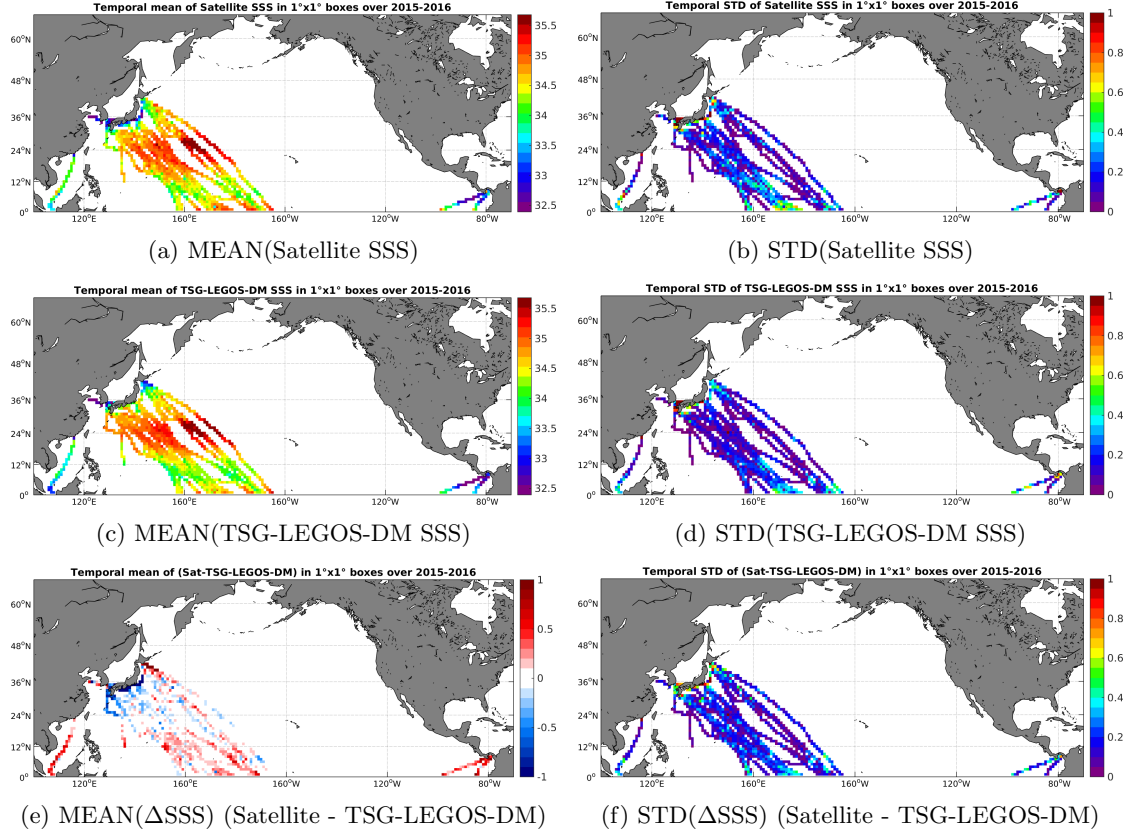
Temporal mean of Satellite SSS in 1°x1° boxes over 2015-2016

60°N
48°N
36°N
24°N
12°N
0°
120°E
160°E
160°W
120°W
80°W

35.5
35
34.5
34
33.5
33
32.5

(a) MEAN(Satellite SSS)

Temporal STD of Satellite SSS in 1°x1° boxes over 2015-2016

60°N
48°N
36°N
24°N
12°N
0°
120°E
160°E
160°W
120°W
80°W

1
0.8
0.6
0.4
0.2
0

(b) STD(Satellite SSS)

Temporal mean of TSG-LEGOS-DM SSS in 1°x1° boxes over 2015-2016

60°N
48°N
36°N
24°N
12°N
0°
120°E
160°E
160°W
120°W
80°W

35.5
35
34.5
34
33.5
33
32.5

(c) MEAN(TSG-LEGOS-DM SSS)

Temporal STD of TSG-LEGOS-DM SSS in 1°x1° boxes over 2015-2016

60°N
48°N
36°N
24°N
12°N
0°
120°E
160°E
160°W
120°W
80°W

1
0.8
0.6
0.4
0.2
0

(d) STD(TSG-LEGOS-DM SSS)

Temporal mean of (Sat-TSG-LEGOS-DM) in 1°x1° boxes over 2015-2016

60°N
48°N
36°N
24°N
12°N
0°
120°E
160°E
160°W
120°W
80°W

1
0.5
0
-0.5
-1

(e) MEAN($\Delta$SSS) (Satellite - TSG-LEGOS-DM)

Temporal STD of (Sat-TSG-LEGOS-DM) in 1°x1° boxes over 2015-2016

60°N
48°N
36°N
24°N
12°N
0°
120°E
160°E
160°W
120°W
80°W

1
0.8
0.6
0.4
0.2
0

(f) STD($\Delta$SSS) (Satellite - TSG-LEGOS-DM)